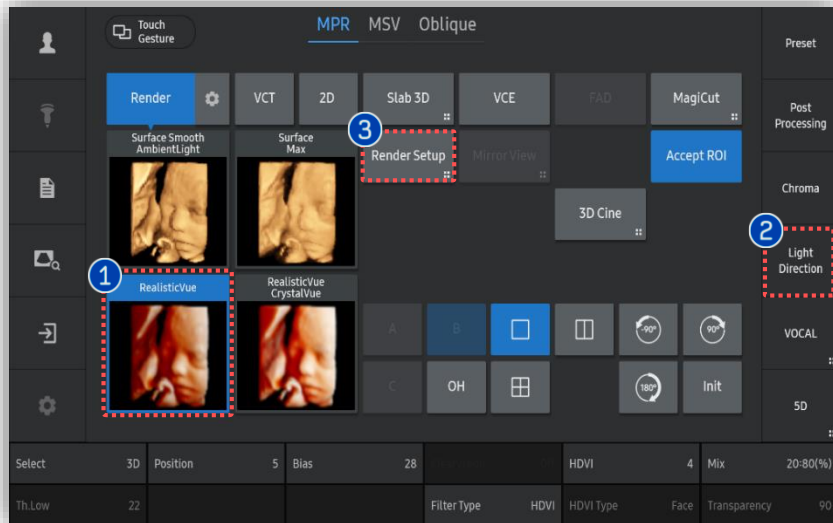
Touch Gesture

MPR MSV Oblique

Preset

Render VCT 2D Slab 3D VCE FAD MagiCut

Post Processing

Surface Smooth AmbientLight

Surface Max

3

Render Setup

Mirror View

Accept ROI

Chroma

3D Cine

2

Light Direction

1

RealisticVue

RealisticVue CrystalVue

A B

-90° 90°

VOCAL

C OH

180°

Init

5D

| Select | 3D | Position | 5 | Bias | 28 | | | HDVI | 4 | Mix | 20:80(%) |
|---|---|---|---|---|---|---|---|---|---|---|---|
| Th.Low | 22 | | | | | Filter Type | HDVI | HDVI Type | Face | Transparency | 90 |